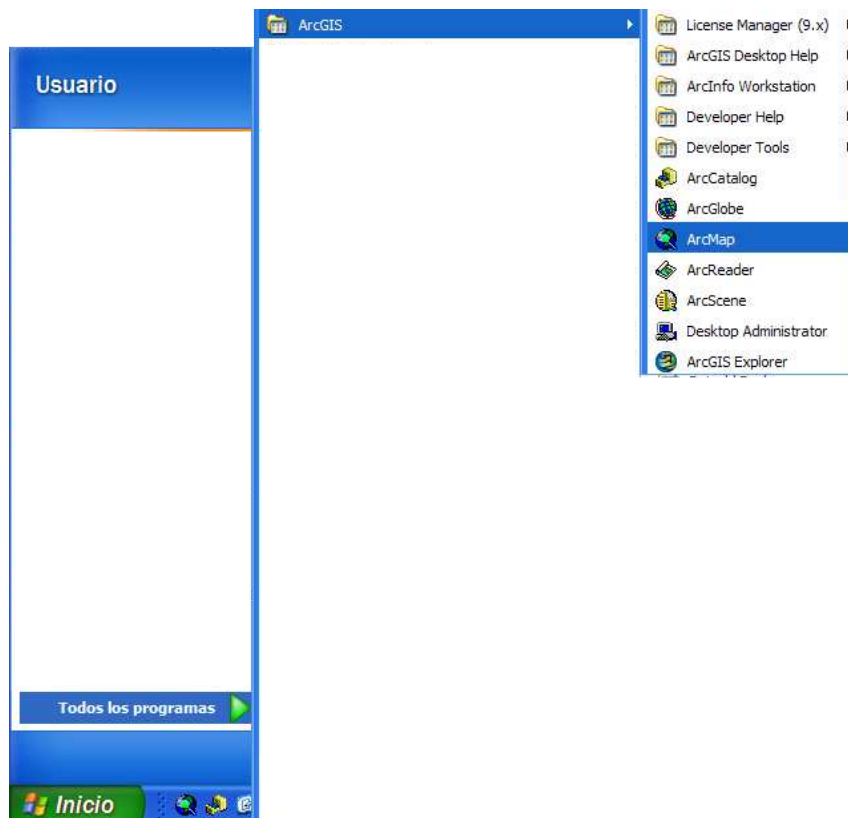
Usuario

Todos los programas

Inicio

ArcGIS

License Manager (9.x)
ArcGIS Desktop Help
ArcInfo Workstation
Developer Help
Developer Tools
ArcCatalog
ArcGlobe
ArcMap
ArcReader
ArcScene
Desktop Administrator
ArcGIS Explorer